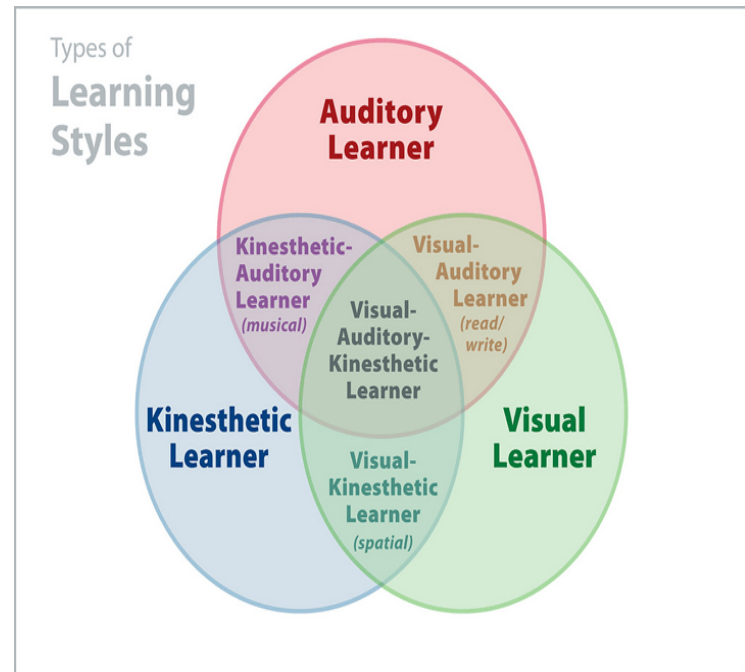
Types of
Learning Styles

Auditory Learner

Kinesthetic-Auditory Learner
(musical)

Visual-Auditory Learner
(read/write)

Visual-Auditory-Kinesthetic Learner

Kinesthetic Learner

Visual Learner

Visual-Kinesthetic Learner
(spatial)